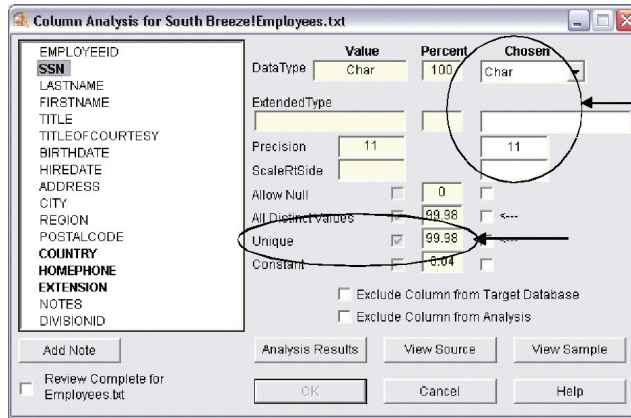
Column Analysis for South Breeze!Employees.txt

EMPLOYEEID
SSN
LASTNAME
FIRSTNAME
TITLE
TITLEOFCOURTESY
BIRTHDATE
HIREDATE
ADDRESS
CITY
REGION
POSTALCODE
COUNTRY
HOMEPHONE
EXTENSION
NOTES
DIVISIONID

| | Value | Percent | Chosen |
|---|---|---|---|
| DataType | Char | 100 | Char |
| ExtendedType | | | |
| Precision | 11 | | 11 |
| ScaleRtSide | | | |
| Allow Null | | 0 | |
| All Distinct Values | | 99.98 | <--- |
| Unique | | 99.98 | <--- |
| Constant | | 0.04 | |

Exclude Column from Target Database
Exclude Column from Analysis

Add Note
Analysis Results
View Source
View Sample

Review Complete for Employees.txt
OK
Cancel
Help